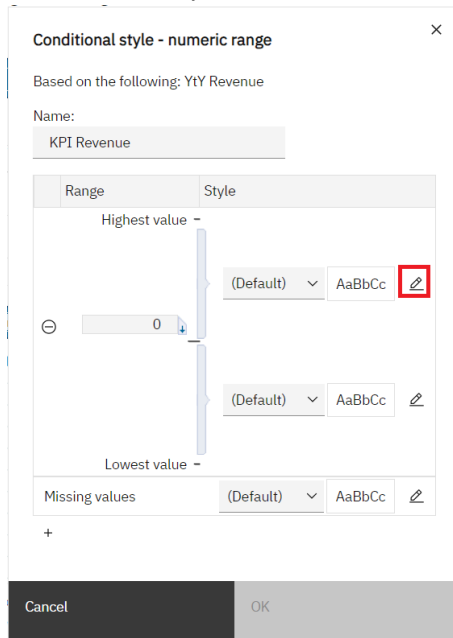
Conditional style - numeric range

×

Based on the following: YtY Revenue

Name:

KPI Revenue

| | Range | Style |
|---|---|---|
| | Highest value | |
| | | (Default) AaBbCc |
| ⊖ | 0 | |
| | | (Default) AaBbCc |
| | Lowest value | |

Missing values (Default) AaBbCc

+

Cancel

OK